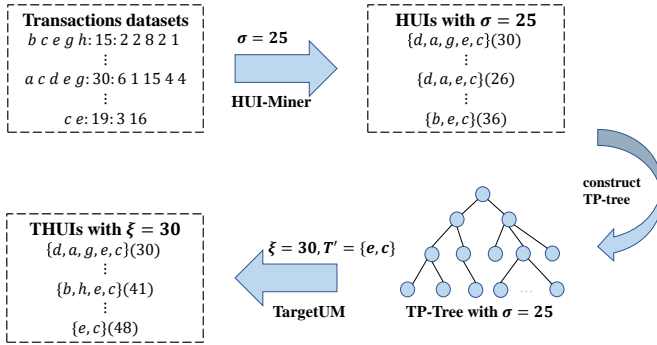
**Transactions datasets**
$b\ c\ e\ g\ h$: 15: 2 2 8 2 1
⋮
$a\ c\ d\ e\ g$: 30: 6 1 15 4 4
⋮
$c\ e$: 19: 3 16

$\boldsymbol{\sigma = 25}$

**HUI-Miner**

**HUIs with $\boldsymbol{\sigma = 25}$**
$\{d, a, g, e, c\}(30)$
⋮
$\{d, a, e, c\}(26)$
⋮
$\{b, e, c\}(36)$

**construct TP-tree**

**TP-Tree with $\boldsymbol{\sigma = 25}$**

...

$\boldsymbol{\xi = 30, T' = \{e, c\}}$

**TargetUM**

**THUIs with $\boldsymbol{\xi = 30}$**
$\{d, a, g, e, c\}(30)$
⋮
$\{b, h, e, c\}(41)$
⋮
$\{e, c\}(48)$